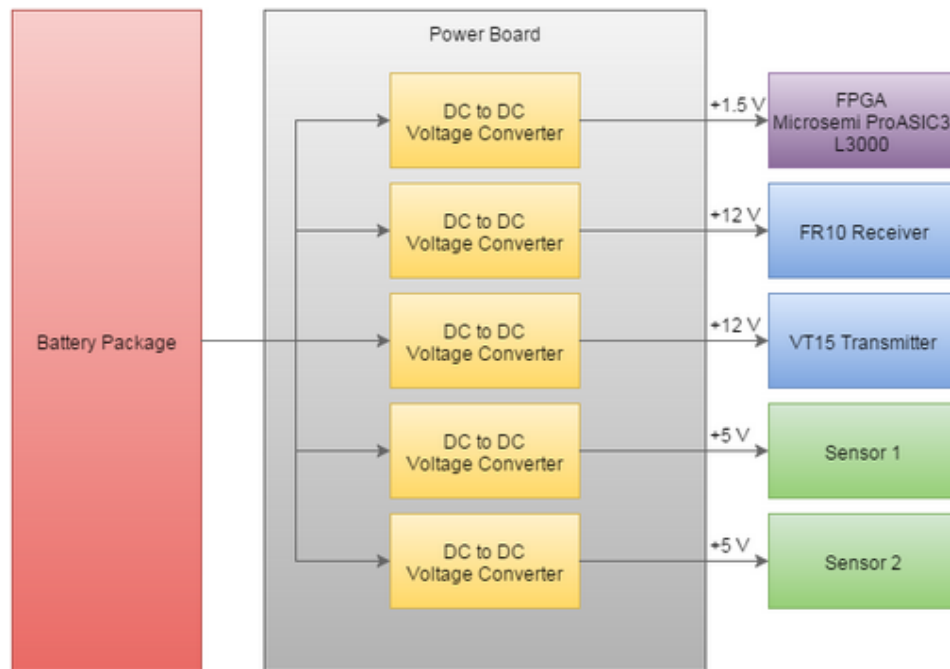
Battery Package

Power Board

DC to DC Voltage Converter

+1.5 V

FPGA Microsemi ProASIC3 L3000

DC to DC Voltage Converter

+12 V

FR10 Receiver

DC to DC Voltage Converter

+12 V

VT15 Transmitter

DC to DC Voltage Converter

+5 V

Sensor 1

DC to DC Voltage Converter

+5 V

Sensor 2